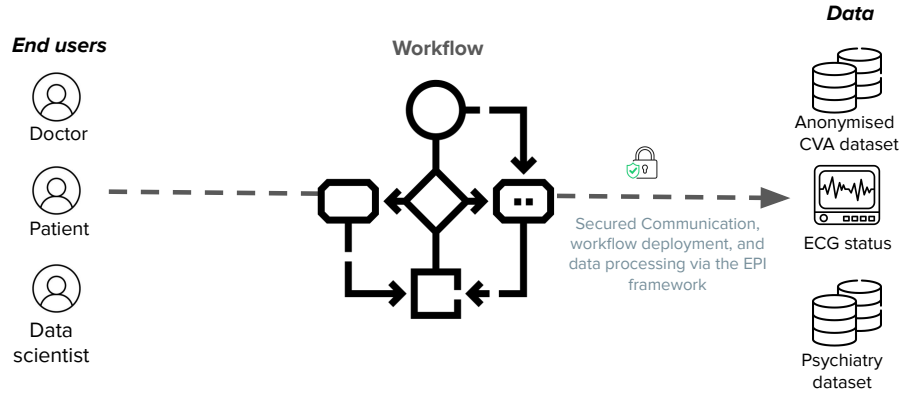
End users

Doctor

Patient

Data scientist

Workflow

Secured Communication, workflow deployment, and data processing via the EPI framework

Data

Anonymised CVA dataset

ECG status

Psychiatry dataset